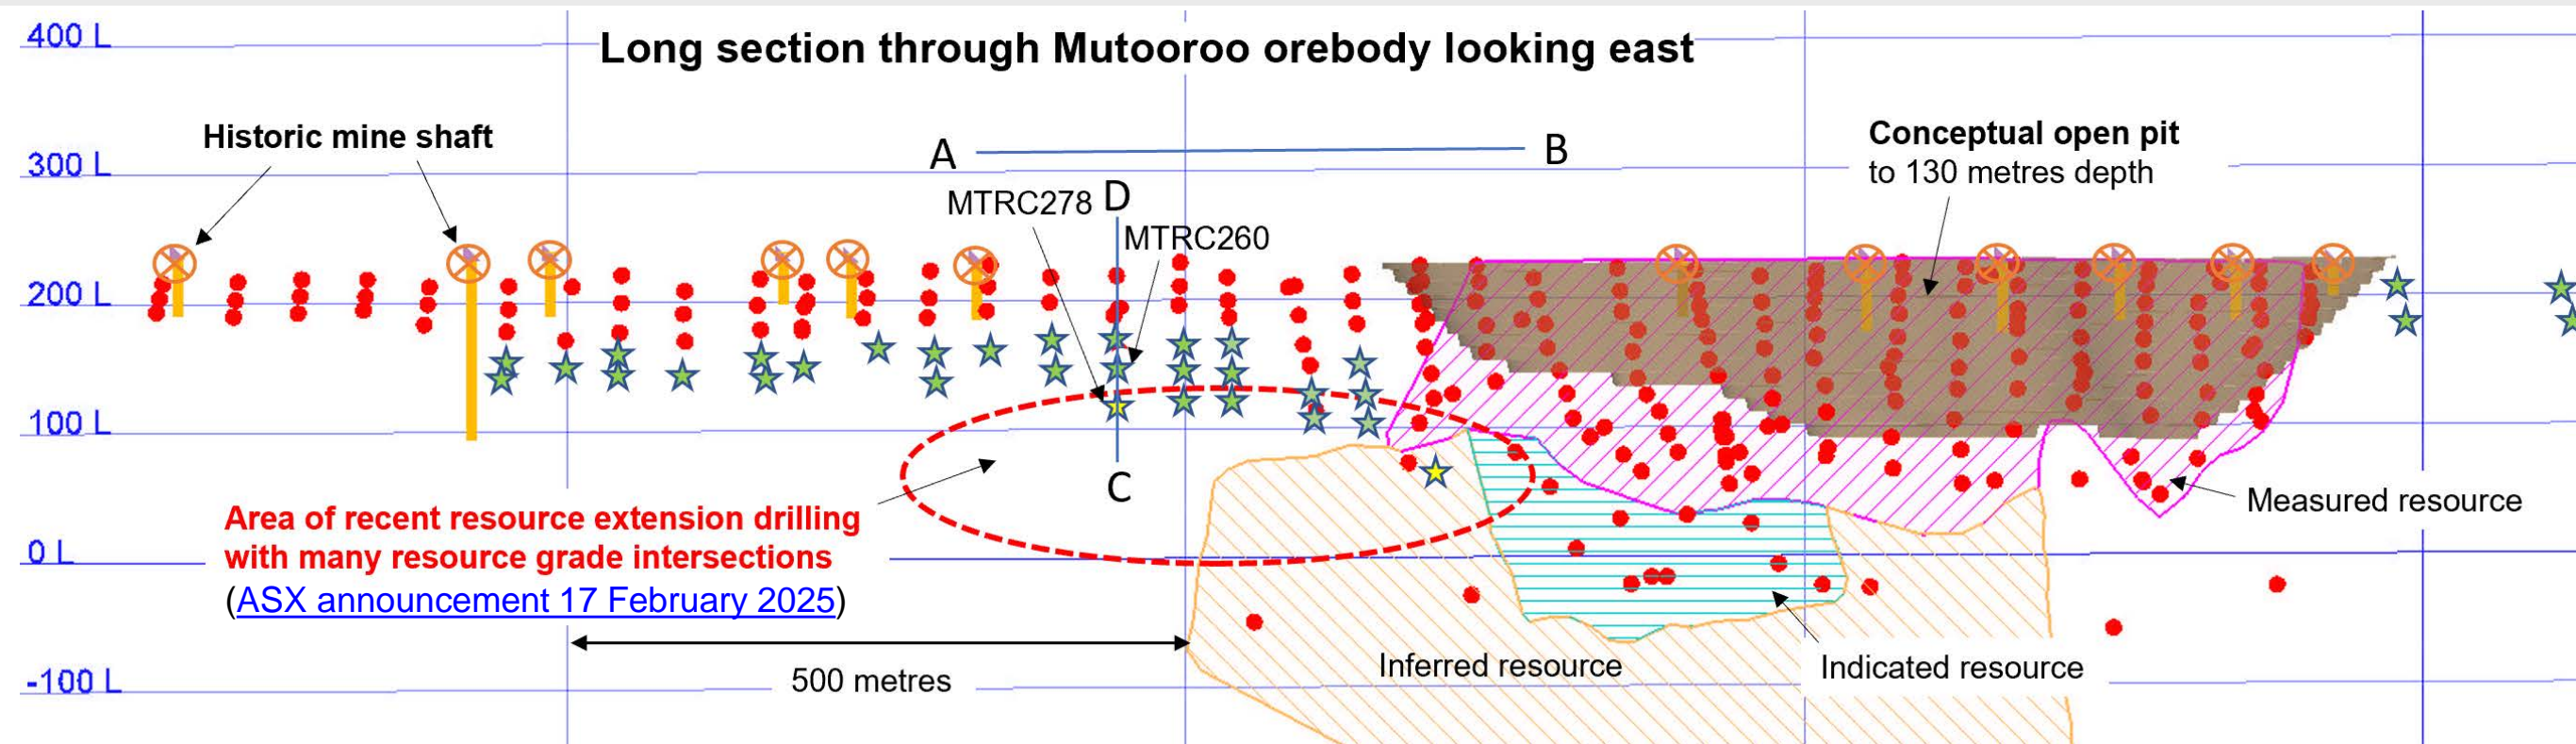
400 L

Long section through Mutooroo orebody looking east

300 L

200 L

100 L

0 L

-100 L

Historic mine shaft

A

B

D

C

MTRC278

MTRC260

Conceptual open pit
to 130 metres depth

Measured resource

Area of recent resource extension drilling with many resource grade intersections
(ASX announcement 17 February 2025)

500 metres

Inferred resource

Indicated resource